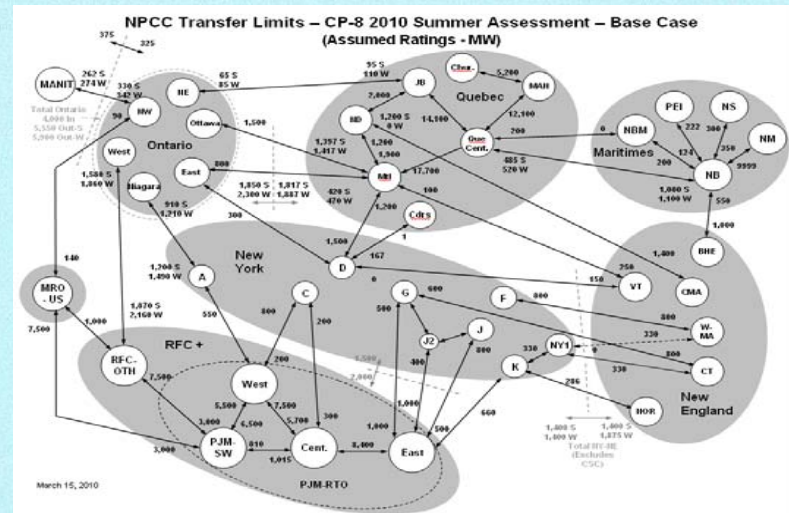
NPCC Transfer Limits – CP-8 2010 Summer Assessment – Base Case
(Assumed Ratings - MW)

375
325
MANIT
262 S
274 W
330 S
342 W
NE
65 S
85 W
95 S
110 W
JB
Chur.
5,200
MAN
Total Ontario
4,000 In
5,550 Out-S
5,900 Out-W
90
NW
Ottawa
1,500
Quebec
7,000
ND
1,200 S
0 W
14,100
12,100
West
Ontario
1,397 S
1,417 W
1,200
1,900
Que Cent.
700
PEI
NS
222
300
NM
0
NBM
Maritimes
124
200
350
9999
1,580 S
1,860 W
Niagara
East
800
1,850 S
2,300 W
1,817 S
1,887 W
MH
17,700
100
485 S
520 W
NB
910 S
1,210 W
420 S
470 W
1,200
Cdrs
1,000 S
1,100 W
550
300
New York
1,500
167
1
1,000
140
1,700 S
1,490 W
A
D
0
250
1,400
BHE
MRO - US
650
VT
CMA
1,070 S
2,160 W
550
C
G
600
F
800
7,500
1,000
800
200
500
800
W-MA
330
RFC +
J2
J
NY1
0
RFC-OTH
200
400
800
330
800
CT
7,500
West
2,000
K
330
286
New England
5,500
7,500
1,000
660
3,000
6,500
5,700
300
HOR
PJM-SW
810
Cent.
8,400
East
500
1,400 S
1,400 W
1,400 S
1,875 W
Total NY-NE
(Excludes CSC)
3,000
1,015
PJM-RTO
March 15, 2010